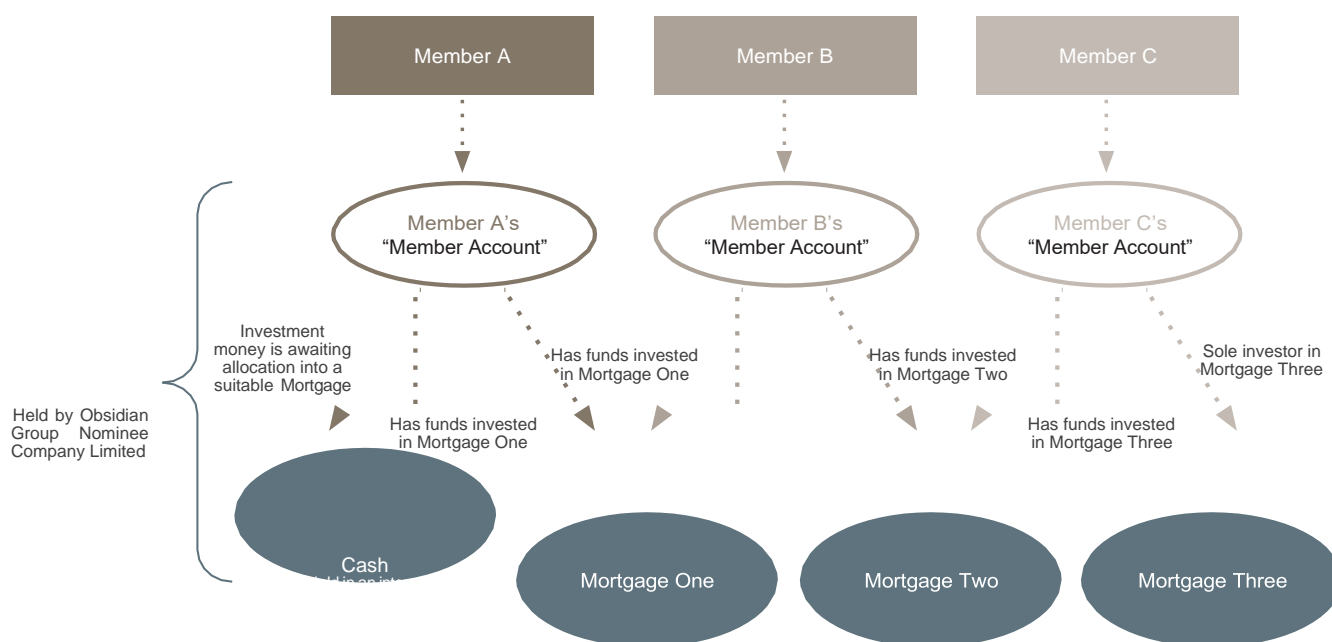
Member A

Member B

Member C

Member A's "Member Account"

Member B's "Member Account"

Member C's "Member Account"

Held by Obsidian Group Nominee Company Limited

Investment money is awaiting allocation into a suitable Mortgage

Has funds invested in Mortgage One

Has funds invested in Mortgage One

Has funds invested in Mortgage Two

Has funds invested in Mortgage Three

Sole investor in Mortgage Three

Cash
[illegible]

Mortgage One

Mortgage Two

Mortgage Three